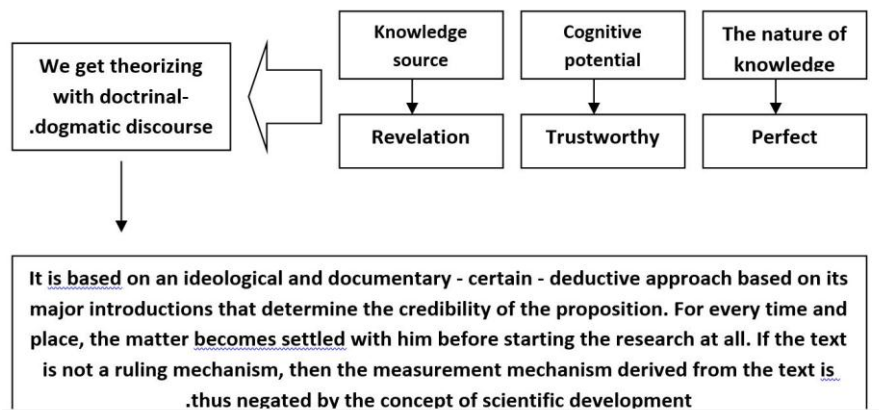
Knowledge source

Revelation

Cognitive potential

Trustworthy

The nature of knowledge

Perfect

We get theorizing with doctrinal-.dogmatic discourse

It is based on an ideological and documentary - certain - deductive approach based on its major introductions that determine the credibility of the proposition. For every time and place, the matter becomes settled with him before starting the research at all. If the text is not a ruling mechanism, then the measurement mechanism derived from the text is .thus negated by the concept of scientific development